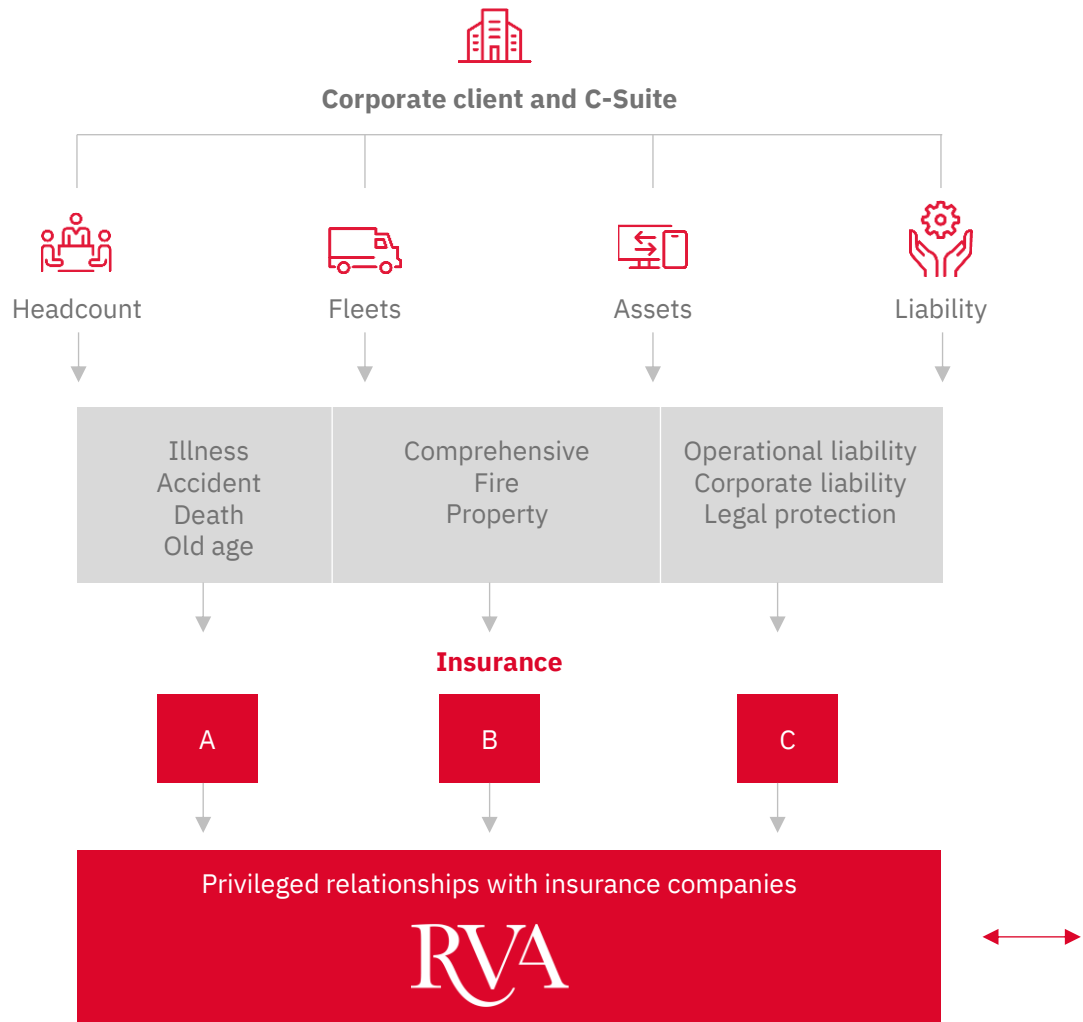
Corporate client and C-Suite

Headcount

Fleets

Assets

Liability

Illness
Accident
Death
Old age

Comprehensive
Fire
Property

Operational liability
Corporate liability
Legal protection

Insurance

A

B

C

Privileged relationships with insurance companies

RVA